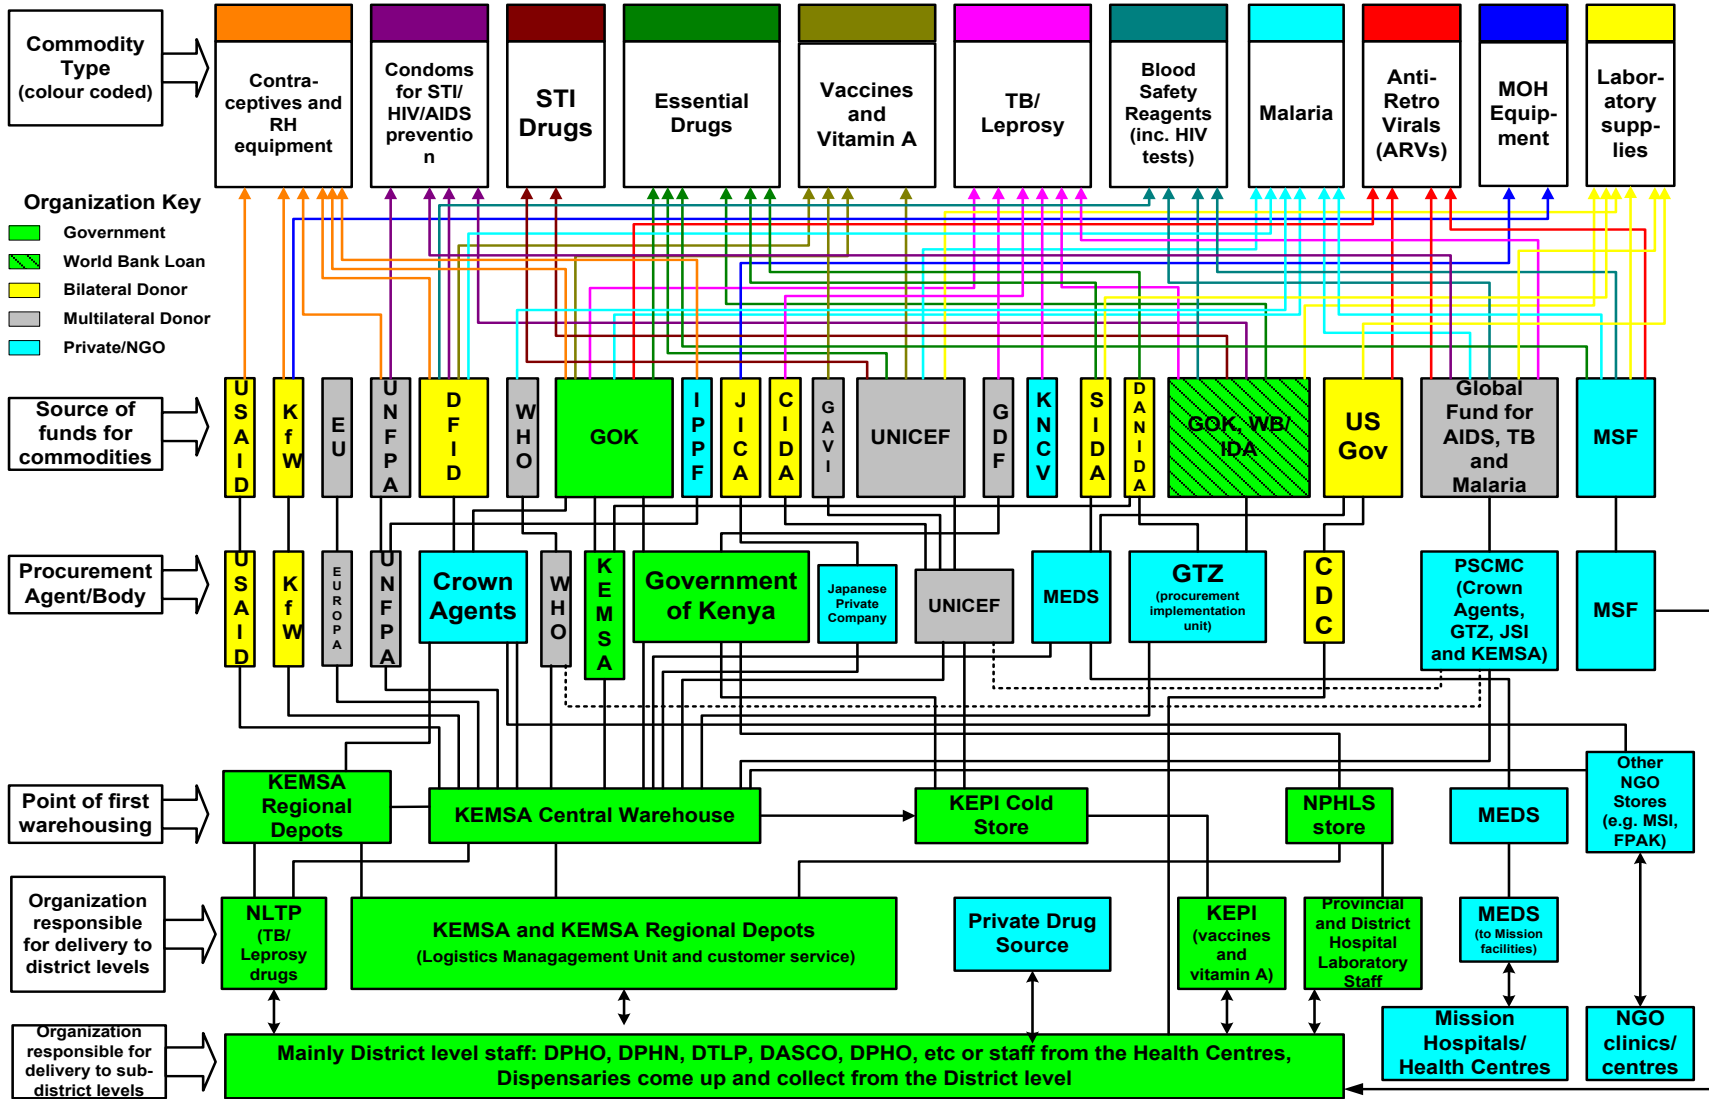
Commodity Type (colour coded)

Contra-ceptives and RH equipment

Condoms for STI/ HIV/AIDS preventio n

STI Drugs

Essential Drugs

Vaccines and Vitamin A

TB/ Leprosy

Blood Safety Reagents (inc. HIV tests)

Malaria

Anti-Retro Virals (ARVs)

MOH Equip-ment

Labor-atory supp-lies

Organization Key

Government

World Bank Loan

Bilateral Donor

Multilateral Donor

Private/NGO

Source of funds for commodities

USAID

KfW

EU

UNFPA

DFID

WHO

GOK

IPPF

JICA

CIDA

GAVI

UNICEF

GDF

KNCV

SIDA

DANIDA

GOK, WB/ IDA

US Gov

Global Fund for AIDS, TB and Malaria

MSF

Procurement Agent/Body

USAID

KfW

EUROPA

UNFPA

Crown Agents

WHO

KEMSA

Government of Kenya

Japanese Private Company

UNICEF

MEDS

GTZ (procurement implementation unit)

CDC

PSCMC (Crown Agents, GTZ, JSI and KEMSA)

MSF

Point of first warehousing

KEMSA Regional Depots

KEMSA Central Warehouse

KEPI Cold Store

NPHLS store

MEDS

Other NGO Stores (e.g. MSI, FPAK)

Organization responsible for delivery to district levels

NLTP (TB/ Leprosy drugs

KEMSA and KEMSA Regional Depots (Logistics Managagement Unit and customer service)

Private Drug Source

KEPI (vaccines and vitamin A)

Provincial and District Hospital Laboratory Staff

MEDS (to Mission facilities)

Organization responsible for delivery to sub-district levels

Mainly District level staff: DPHO, DPHN, DTLP, DASCO, DPHO, etc or staff from the Health Centres, Dispensaries come up and collect from the District level

Mission Hospitals/ Health Centres

NGO clinics/ centres